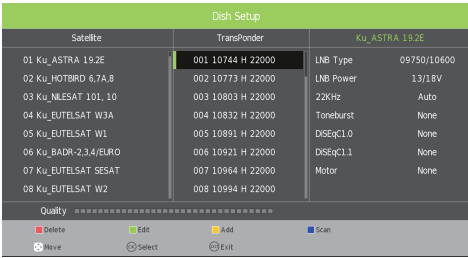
Dish Setup

| Satellite | TransPonder | Ku_ASTRA 19.2E | |
|---|---|---|---|
| 01 Ku_ASTRA 19.2E | 001 10744 H 22000 | LNB Type | 09750/10600 |
| 02 Ku_HOTBIRD 6,7A,8 | 002 10773 H 22000 | LNB Power | 13/18V |
| 03 Ku_NILESAT 101, 10 | 003 10803 H 22000 | 22KHz | Auto |
| 04 Ku_EUTELSAT W3A | 004 10832 H 22000 | Toneburst | None |
| 05 Ku_EUTELSAT W1 | 005 10891 H 22000 | DiSEqC1.0 | None |
| 06 Ku_BADR-2,3,4/EURO | 006 10921 H 22000 | DiSEqC1.1 | None |
| 07 Ku_EUTELSAT SESAT | 007 10964 H 22000 | Motor | None |
| 08 Ku_EUTELSAT W2 | 008 10994 H 22000 | | |

Quality

Delete Edit Add Scan

Move OK Select EXIT Exit